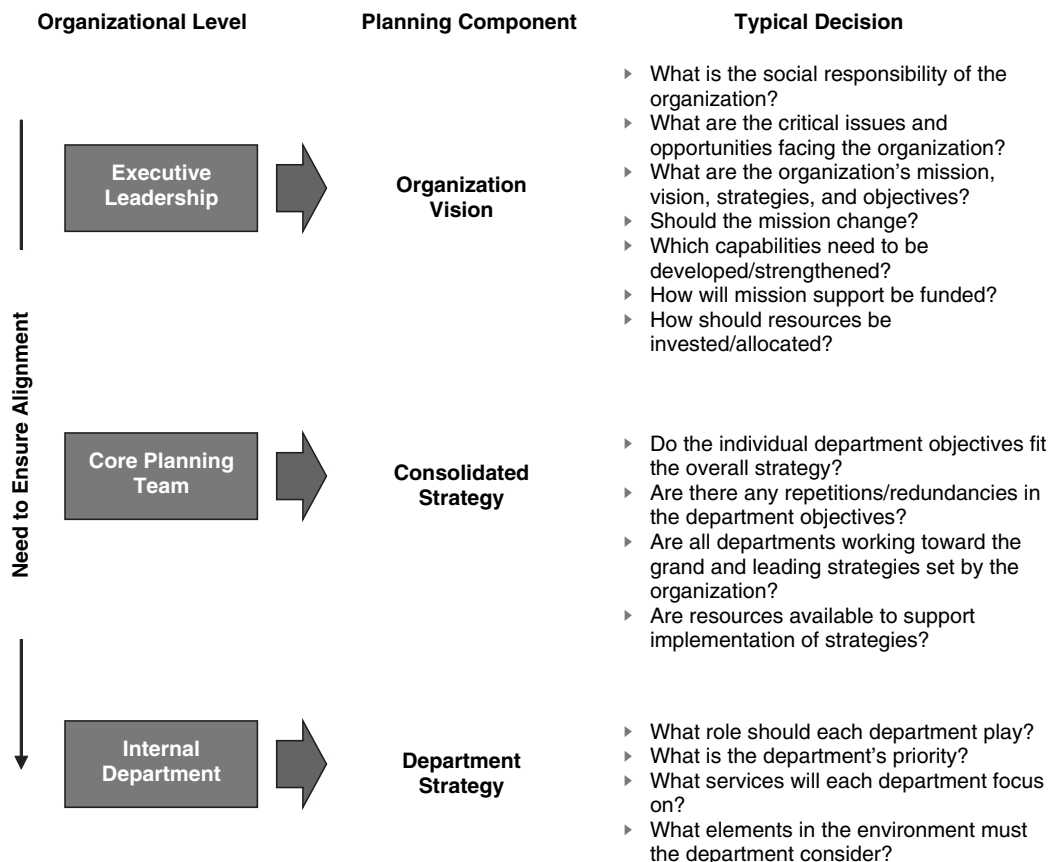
Organizational Level

Planning Component

Typical Decision

Need to Ensure Alignment

Executive Leadership

Organization Vision

- What is the social responsibility of the organization?
- What are the critical issues and opportunities facing the organization?
- What are the organization's mission, vision, strategies, and objectives?
- Should the mission change?
- Which capabilities need to be developed/strengthened?
- How will mission support be funded?
- How should resources be invested/allocated?

Core Planning Team

Consolidated Strategy

- Do the individual department objectives fit the overall strategy?
- Are there any repetitions/redundancies in the department objectives?
- Are all departments working toward the grand and leading strategies set by the organization?
- Are resources available to support implementation of strategies?

Internal Department

Department Strategy

- What role should each department play?
- What is the department's priority?
- What services will each department focus on?
- What elements in the environment must the department consider?